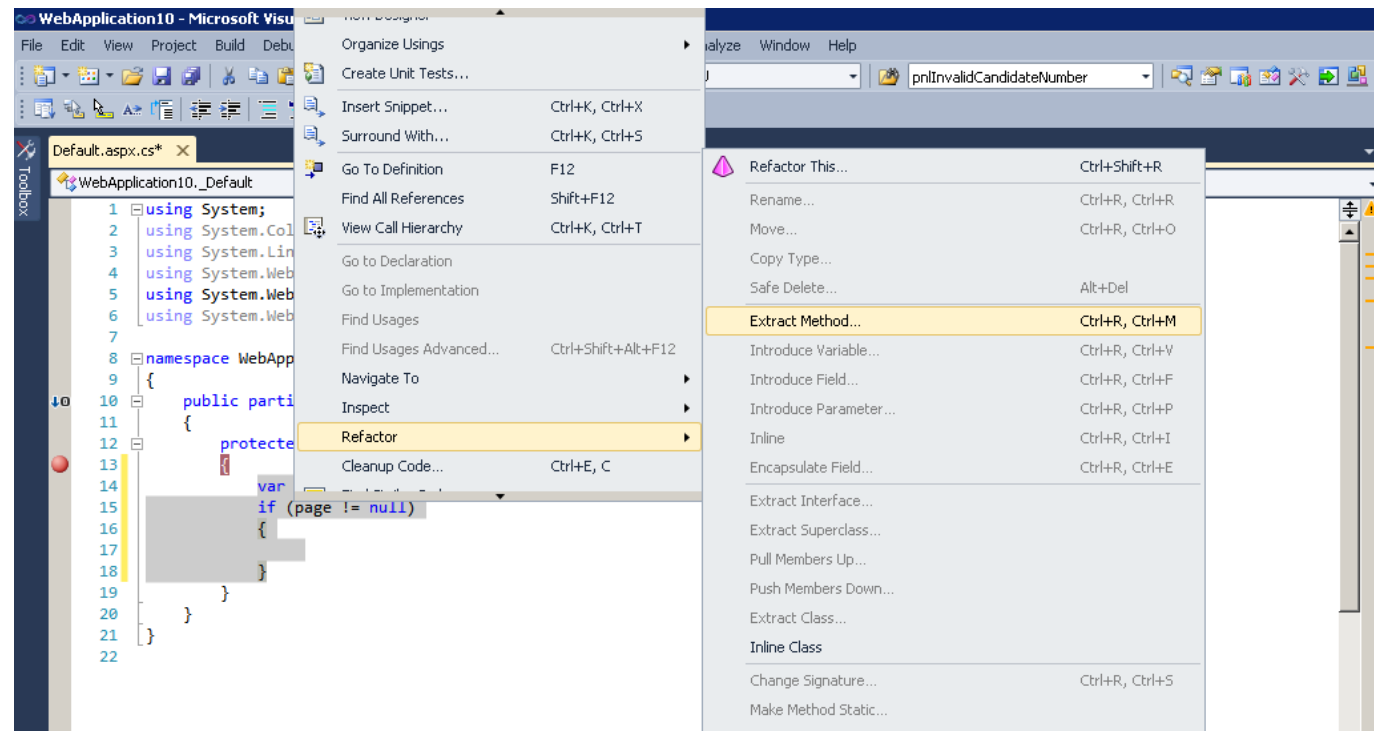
WebApplication10 - Microsoft Visu

File Edit View Project Build Debu alyze Window Help

pnlInvalidCandidateNumber

Default.aspx.cs*

Toolbox

WebApplication10._Default

1 using System;
2 using System.Col
3 using System.Lin
4 using System.Web
5 using System.Web
6 using System.Web
7
8 namespace WebAppl
9 {
10 public parti
11 {
12 protecte
13 {
14 var
15 if (page != null)
16 {
17
18 }
19 }
20 }
21 }
22

Organize Usings
Create Unit Tests...
Insert Snippet... Ctrl+K, Ctrl+X
Surround With... Ctrl+K, Ctrl+S
Go To Definition F12
Find All References Shift+F12
View Call Hierarchy Ctrl+K, Ctrl+T
Go to Declaration
Go to Implementation
Find Usages
Find Usages Advanced... Ctrl+Shift+Alt+F12
Navigate To
Inspect
Refactor
Cleanup Code... Ctrl+E, C

Refactor This... Ctrl+Shift+R
Rename... Ctrl+R, Ctrl+R
Move... Ctrl+R, Ctrl+O
Copy Type...
Safe Delete... Alt+Del
Extract Method... Ctrl+R, Ctrl+M
Introduce Variable... Ctrl+R, Ctrl+V
Introduce Field... Ctrl+R, Ctrl+F
Introduce Parameter... Ctrl+R, Ctrl+P
Inline Ctrl+R, Ctrl+I
Encapsulate Field... Ctrl+R, Ctrl+E
Extract Interface...
Extract Superclass...
Pull Members Up...
Push Members Down...
Extract Class...
Inline Class
Change Signature... Ctrl+R, Ctrl+S
Make Method Static...